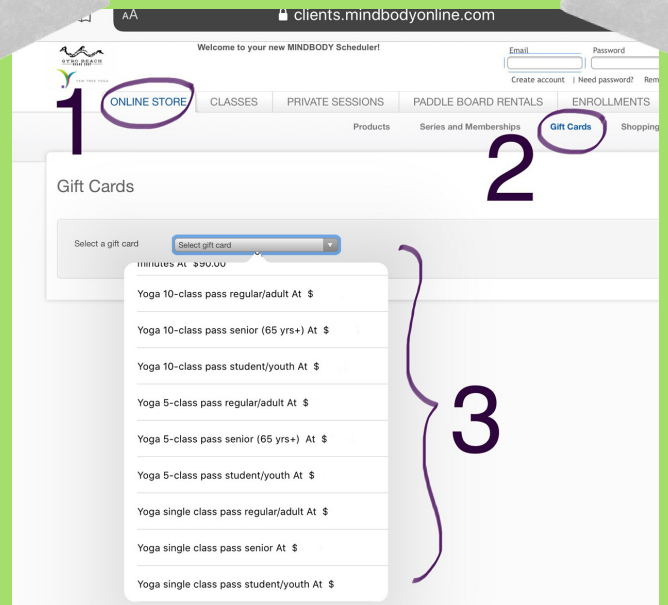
AA clients.mindbodyonline.com

OTHO BEACH

Welcome to your new MINDBODY Scheduler!

Email Password

Create account | Need password? Rem

1 ONLINE STORE CLASSES PRIVATE SESSIONS PADDLE BOARD RENTALS ENROLLMENTS

Products Series and Memberships Gift Cards Shopping

2

Gift Cards

Select a gift card Select gift card

minutes At $90.00

Yoga 10-class pass regular/adult At $

Yoga 10-class pass senior (65 yrs+) At $

Yoga 10-class pass student/youth At $

Yoga 5-class pass regular/adult At $

Yoga 5-class pass senior (65 yrs+) At $

Yoga 5-class pass student/youth At $

Yoga single class pass regular/adult At $

Yoga single class pass senior At $

Yoga single class pass student/youth At $

3